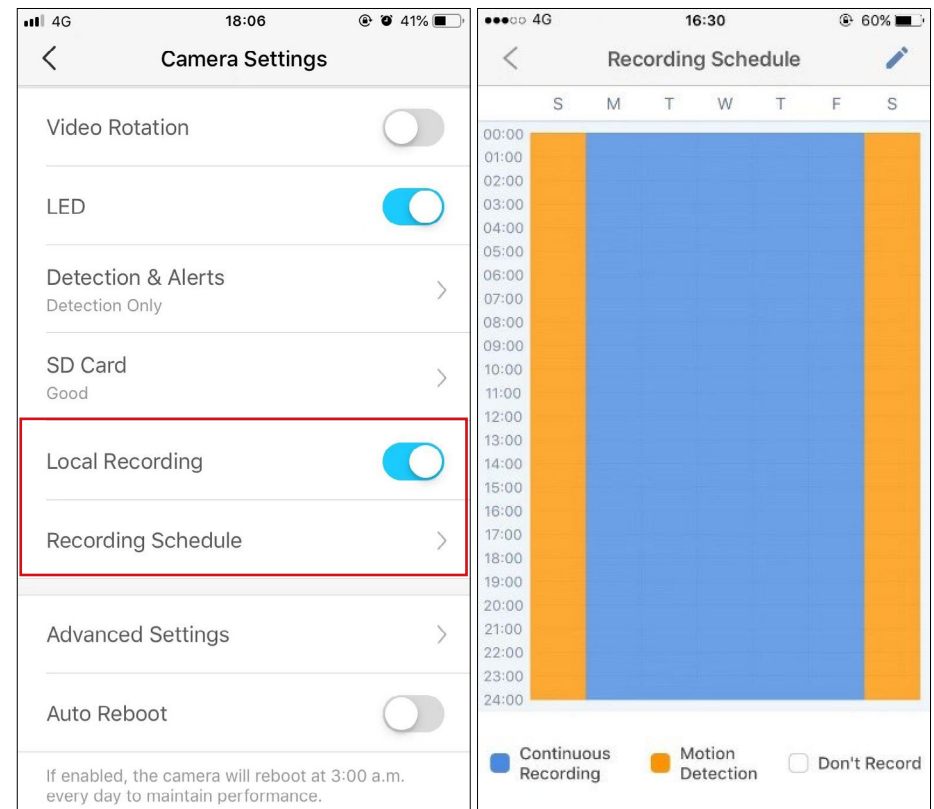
4G 18:06 41%

Camera Settings

Video Rotation

LED

Detection & Alerts
Detection Only

SD Card
Good

Local Recording

Recording Schedule

Advanced Settings

Auto Reboot

If enabled, the camera will reboot at 3:00 a.m. every day to maintain performance.

4G 16:30 60%

Recording Schedule

S M T W T F S

00:00
01:00
02:00
03:00
04:00
05:00
06:00
07:00
08:00
09:00
10:00
11:00
12:00
13:00
14:00
15:00
16:00
17:00
18:00
19:00
20:00
21:00
22:00
23:00
24:00

Continuous Recording
Motion Detection
Don't Record